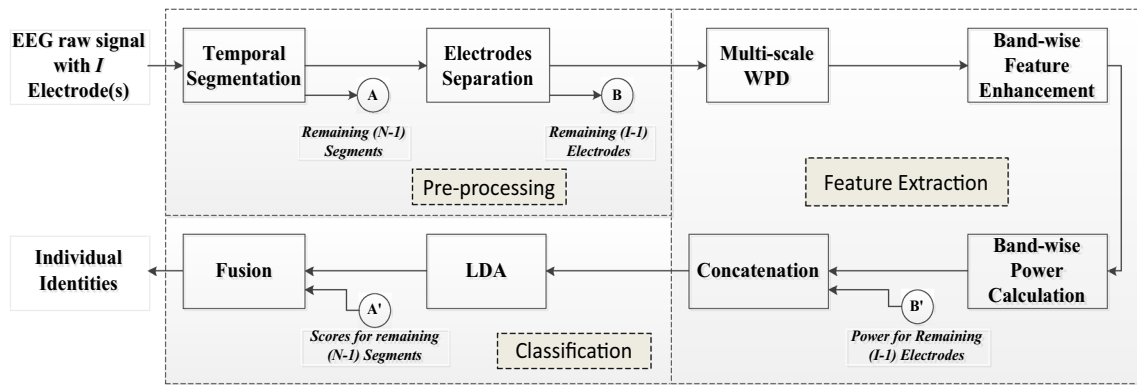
EEG raw signal with $I$ Electrode(s)

Temporal Segmentation

A

Remaining (N-1) Segments

Electrodes Separation

B

Remaining (I-1) Electrodes

Pre-processing

Multi-scale WPD

Band-wise Feature Enhancement

Feature Extraction

Band-wise Power Calculation

Concatenation

B'

Power for Remaining (I-1) Electrodes

LDA

Fusion

A'

Scores for remaining (N-1) Segments

Classification

Individual Identities